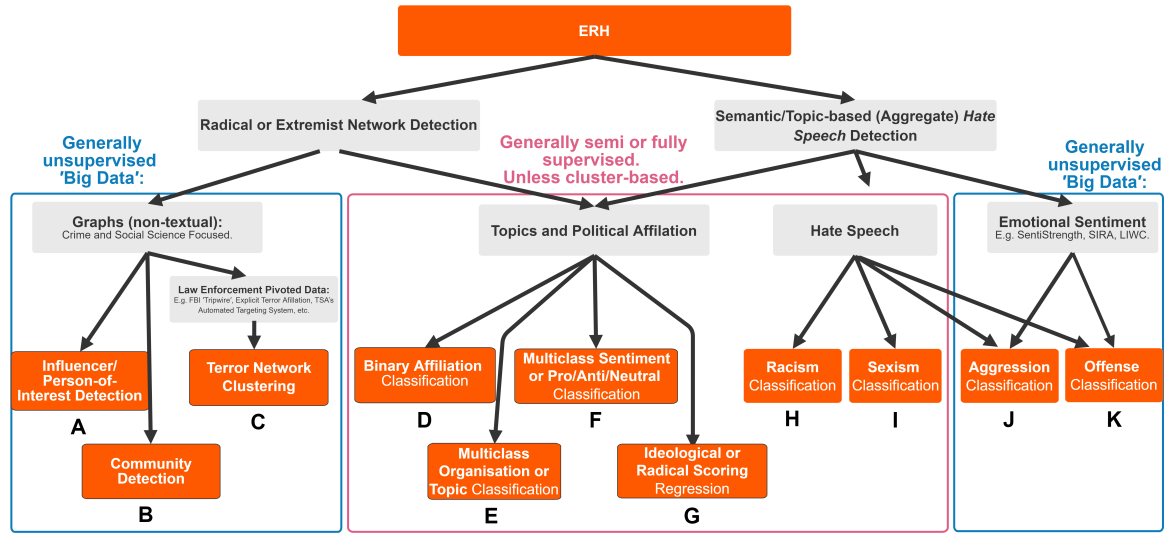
ERH

Radical or Extremist Network Detection

Semantic/Topic-based (Aggregate) *Hate Speech* Detection

Generally unsupervised 'Big Data':

Generally semi or fully supervised. Unless cluster-based.

Generally unsupervised 'Big Data':

Graphs (non-textual):
Crime and Social Science Focused.

Law Enforcement Pivoted Data:
E.g. FBI 'Tripwire', Explicit Terror Affilation, TSA's Automated Targeting System, etc.

Influencer/ Person-of-Interest Detection

A

Community Detection

B

Terror Network Clustering

C

Topics and Political Affilation

Binary Affiliation Classification

D

Multiclass Organisation or Topic Classification

E

Multiclass Sentiment or Pro/Anti/Neutral Classification

F

Ideological or Radical Scoring Regression

G

Hate Speech

Racism Classification

H

Sexism Classification

I

Emotional Sentiment
E.g. SentiStrength, SIRA, LIWC.

Aggression Classification

J

Offense Classification

K